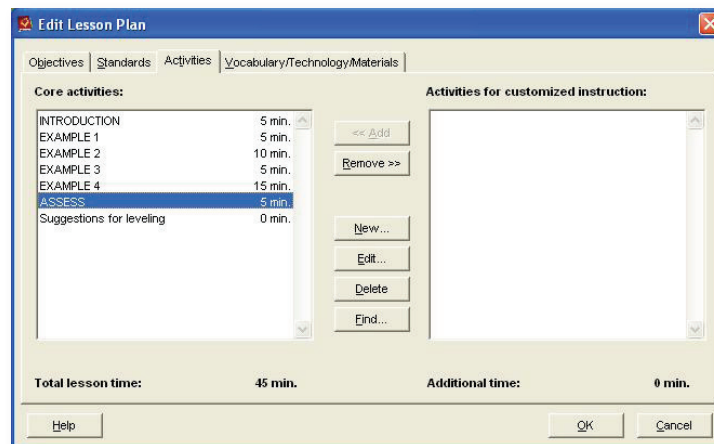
Edit Lesson Plan

Objectives | Standards | Activities | Vocabulary/Technology/Materials

Core activities:

| | |
|---|---|
| INTRODUCTION | 5 min. |
| EXAMPLE 1 | 5 min. |
| EXAMPLE 2 | 10 min. |
| EXAMPLE 3 | 5 min. |
| EXAMPLE 4 | 15 min. |
| ASSESS | 5 min. |
| Suggestions for leveling | 0 min. |

<< Add

Remove >>

New...

Edit...

Delete

Find...

Activities for customized instruction:

Total lesson time: 45 min.

Additional time: 0 min.

Help

OK

Cancel